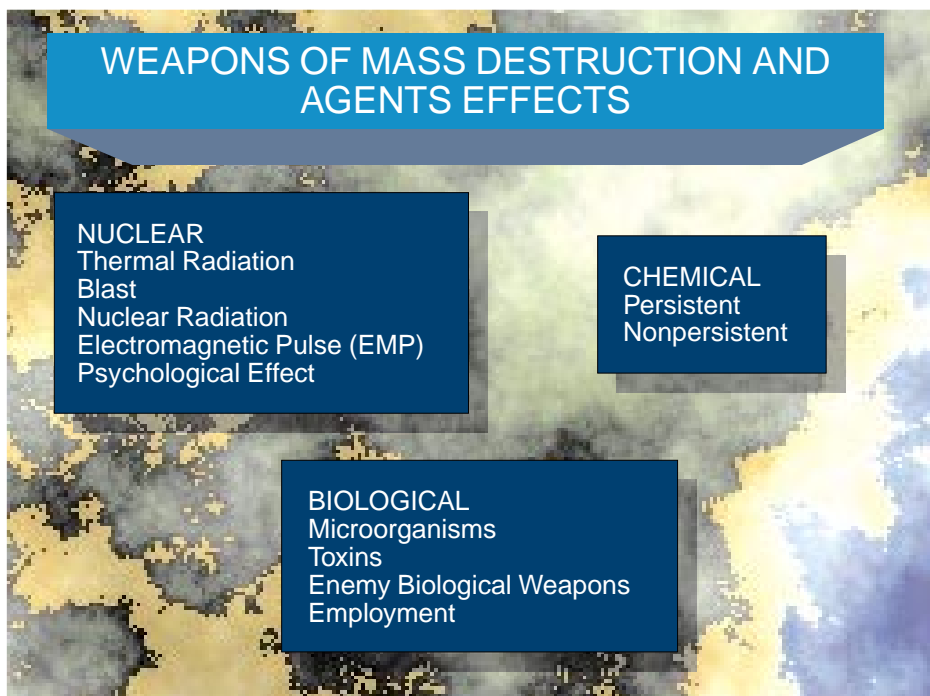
WEAPONS OF MASS DESTRUCTION AND AGENTS EFFECTS

NUCLEAR
Thermal Radiation
Blast
Nuclear Radiation
Electromagnetic Pulse (EMP)
Psychological Effect

CHEMICAL
Persistent
Nonpersistent

BIOLOGICAL
Microorganisms
Toxins
Enemy Biological Weapons Employment